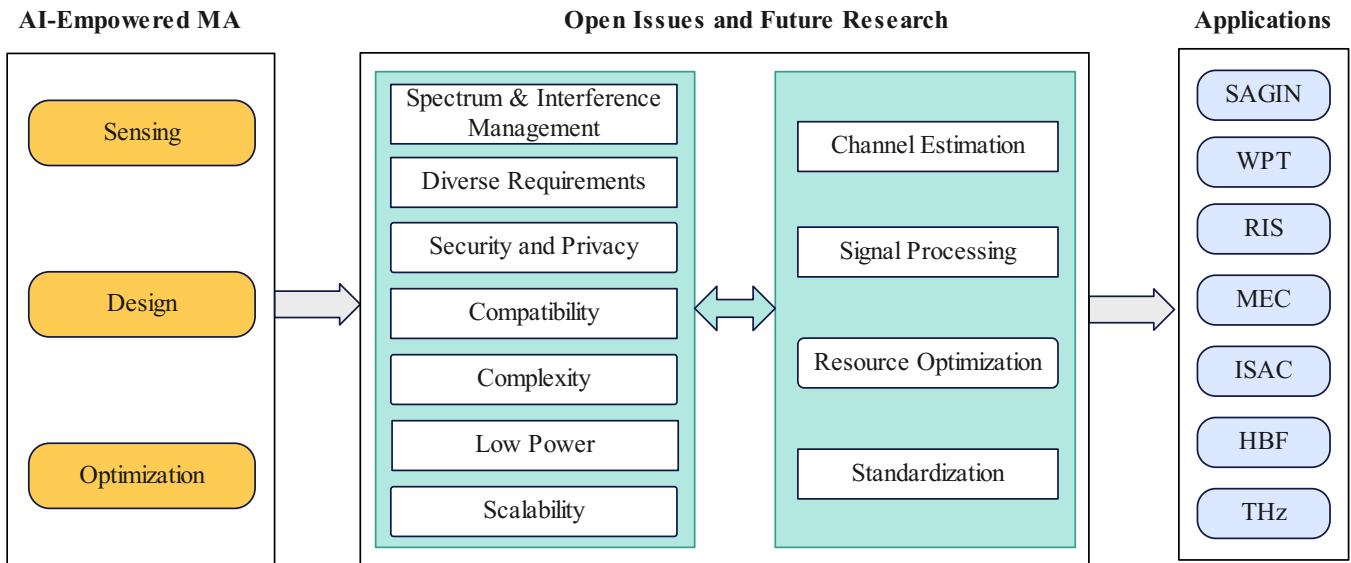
AI-Empowered MA

Sensing

Design

Optimization

Open Issues and Future Research

Spectrum & Interference Management

Diverse Requirements

Security and Privacy

Compatibility

Complexity

Low Power

Scalability

Channel Estimation

Signal Processing

Resource Optimization

Standardization

Applications

SAGIN

WPT

RIS

MEC

ISAC

HBF

THz